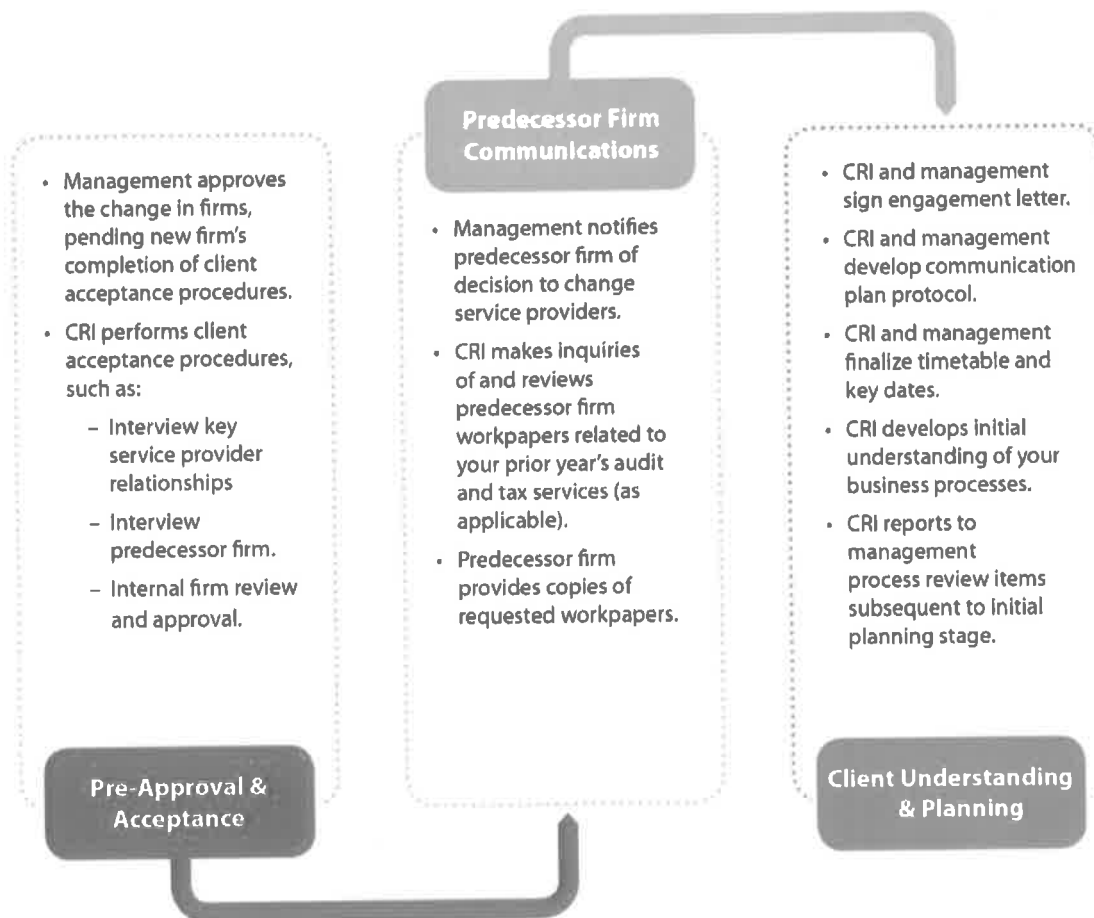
- Management approves the change in firms, pending new firm's completion of client acceptance procedures.
- CRI performs client acceptance procedures, such as:
  - Interview key service provider relationships
  - Interview predecessor firm.
  - Internal firm review and approval.

Pre-Approval & Acceptance

Predecessor Firm Communications

- Management notifies predecessor firm of decision to change service providers.
- CRI makes inquiries of and reviews predecessor firm workpapers related to your prior year's audit and tax services (as applicable).
- Predecessor firm provides copies of requested workpapers.

- CRI and management sign engagement letter.
- CRI and management develop communication plan protocol.
- CRI and management finalize timetable and key dates.
- CRI develops initial understanding of your business processes.
- CRI reports to management process review items subsequent to initial planning stage.

Client Understanding & Planning